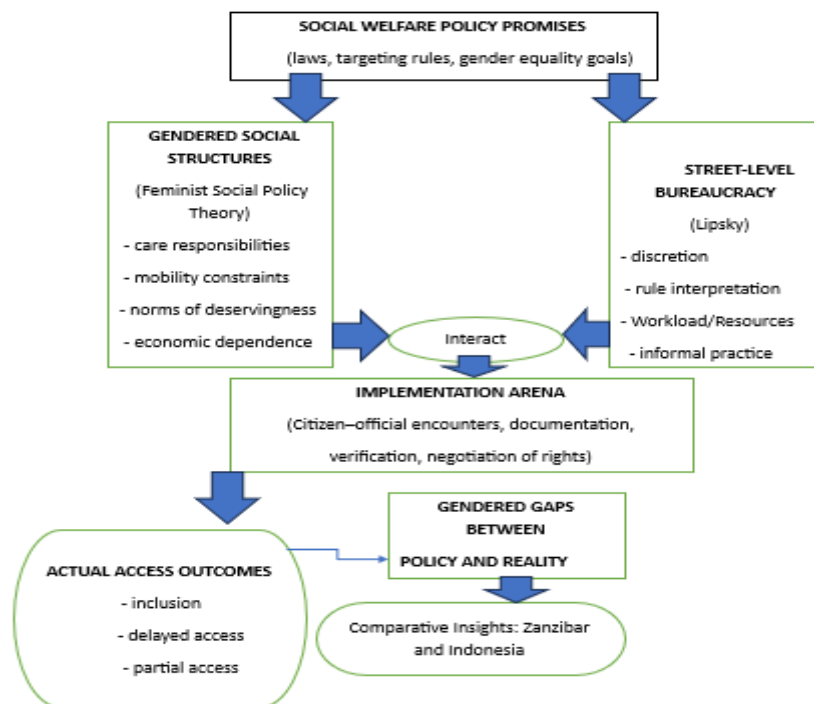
SOCIAL WELFARE POLICY PROMISES

(laws, targeting rules, gender equality goals)

GENDERED SOCIAL STRUCTURES

(Feminist Social Policy Theory)

- care responsibilities

- mobility constraints

- norms of deservingness

- economic dependence

STREET-LEVEL BUREAUCRACY

(Lipsky)

- discretion

- rule interpretation

- Workload/Resources

- informal practice

Interact

IMPLEMENTATION ARENA

(Citizen–official encounters, documentation, verification, negotiation of rights)

GENDERED GAPS BETWEEN POLICY AND REALITY

ACTUAL ACCESS OUTCOMES

- inclusion

- delayed access

- partial access

Comparative Insights: Zanzibar and Indonesia